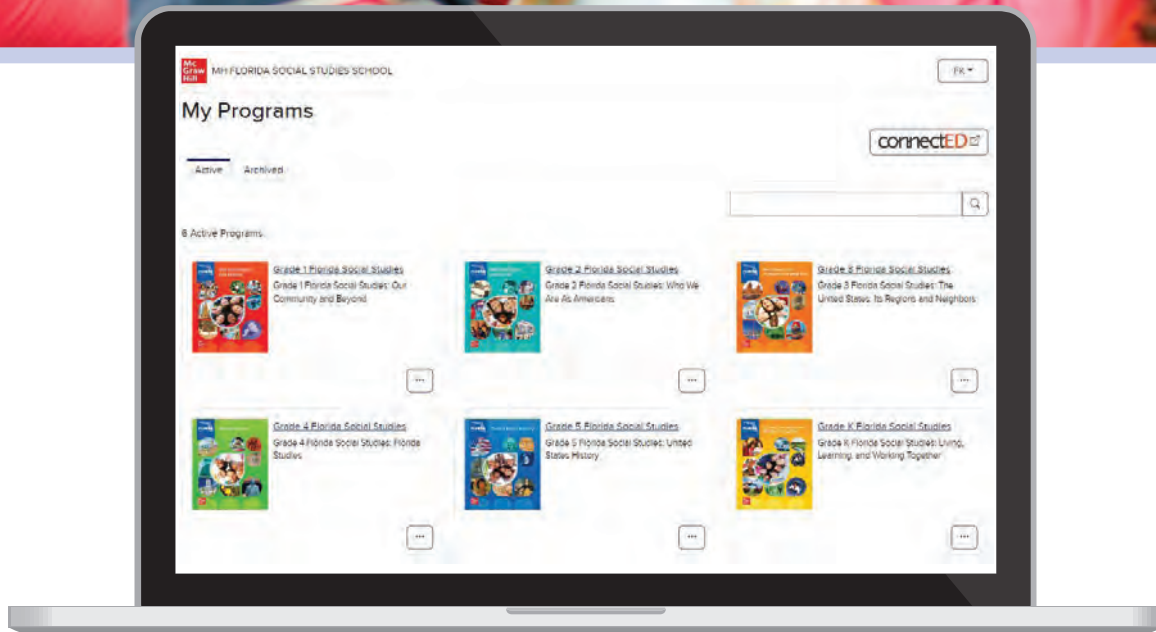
Mc Graw Hill MH FLORIDA SOCIAL STUDIES SCHOOL

FK

My Programs

connectED

Active Archived

6 Active Programs

Grade 1 Florida Social Studies
Grade 1 Florida Social Studies: Our Community and Beyond

Grade 2 Florida Social Studies
Grade 2 Florida Social Studies: Who We Are As Americans

Grade 3 Florida Social Studies
Grade 3 Florida Social Studies: The United States, Its Regions and Neighbors

...

...

...

Grade 4 Florida Social Studies
Grade 4 Florida Social Studies: Florida Studies

Grade 5 Florida Social Studies
Grade 5 Florida Social Studies: United States History

Grade K Florida Social Studies
Grade K Florida Social Studies: Living, Learning, and Working Together

...

...

...